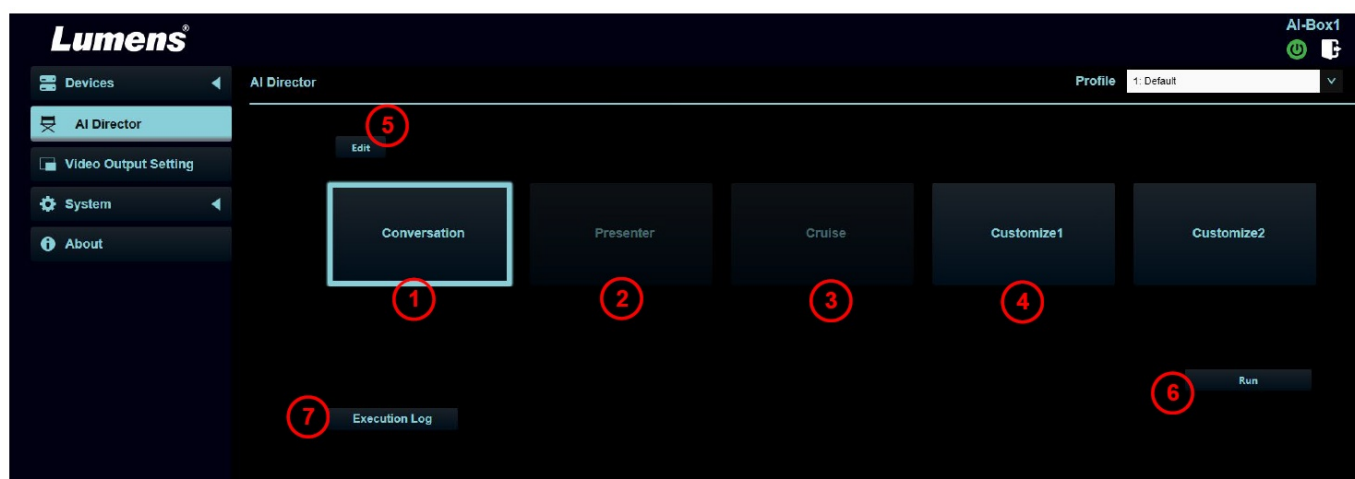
Lumens®

AI-Box1

Devices

AI Director

Video Output Setting

System

About

AI Director

Profile 1: Default

5

Edit

Conversation

Presenter

Cruise

Customize1

Customize2

1

2

3

4

6

Run

7

Execution Log